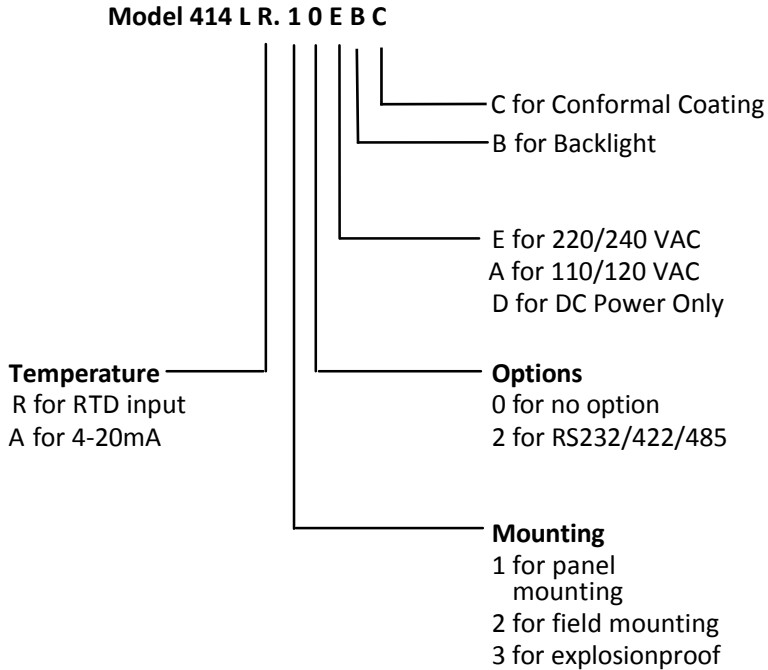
**Model 414 L R. 1 0 E B C**

C for Conformal Coating

B for Backlight

E for 220/240 VAC
A for 110/120 VAC
D for DC Power Only

**Temperature**
R for RTD input
A for 4-20mA

**Options**
0 for no option
2 for RS232/422/485

**Mounting**
1 for panel mounting
2 for field mounting
3 for explosionproof